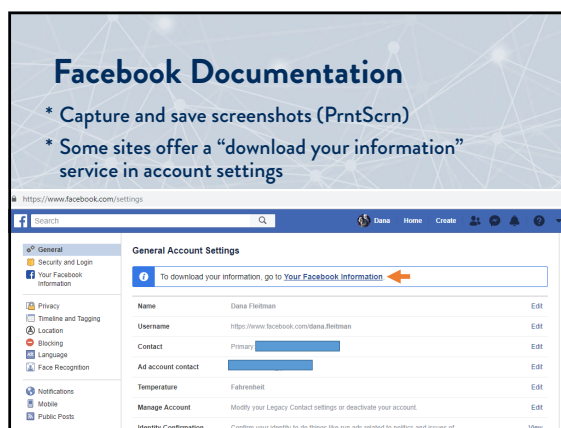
Facebook Documentation

* Capture and save screenshots (PrntScrn)
* Some sites offer a "download your information" service in account settings

https://www.facebook.com/settings

Search

Dana Home Create

General
Security and Login
Your Facebook Information

Privacy
Timeline and Tagging
Location
Blocking
Language
Face Recognition

Notifications
Mobile
Public Posts

General Account Settings

To download your information, go to Your Facebook Information.

| | | |
|---|---|---|
| Name | Dana Fleitman | Edit |
| Username | https://www.facebook.com/dana.fleitman | Edit |
| Contact | Primary: | Edit |
| Ad account contact | | Edit |
| Temperature | Fahrenheit | Edit |
| Manage Account | Modify your Legacy Contact settings or deactivate your account. | Edit |
| Identity Confirmation | Confirm your identity to do things like run ads related to politics and issues of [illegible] | View |